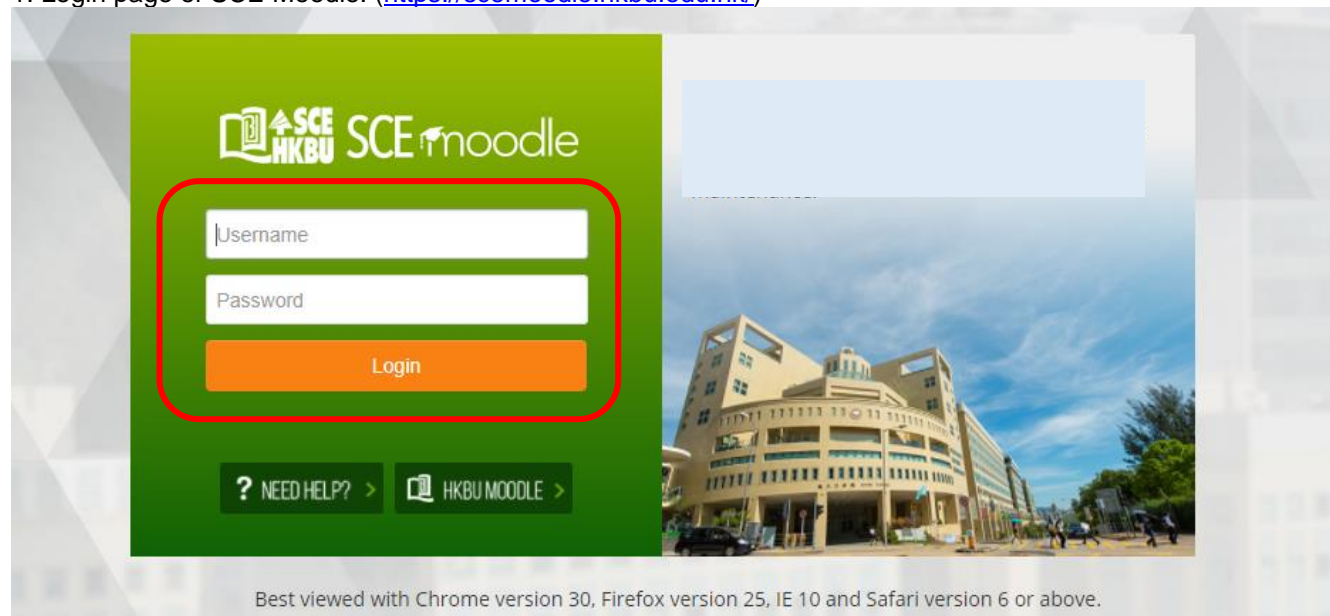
1. Login page of SCE Moodle: ([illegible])

SCE HKBU SCE moodle

Username

Password

Login

? NEED HELP? >

HKBU MOODLE >

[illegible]

Best viewed with Chrome version 30, Firefox version 25, IE 10 and Safari version 6 or above.